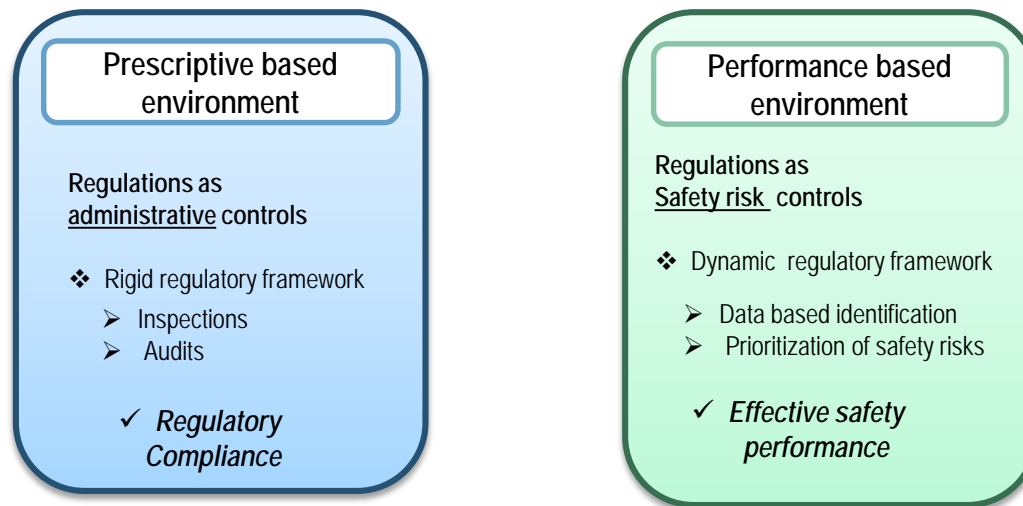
Prescriptive based environment

Regulations as administrative controls

❖ Rigid regulatory framework
➢ Inspections
➢ Audits

✓ *Regulatory Compliance*

Performance based environment

Regulations as Safety risk controls

❖ Dynamic regulatory framework
➢ Data based identification
➢ Prioritization of safety risks

✓ *Effective safety performance*